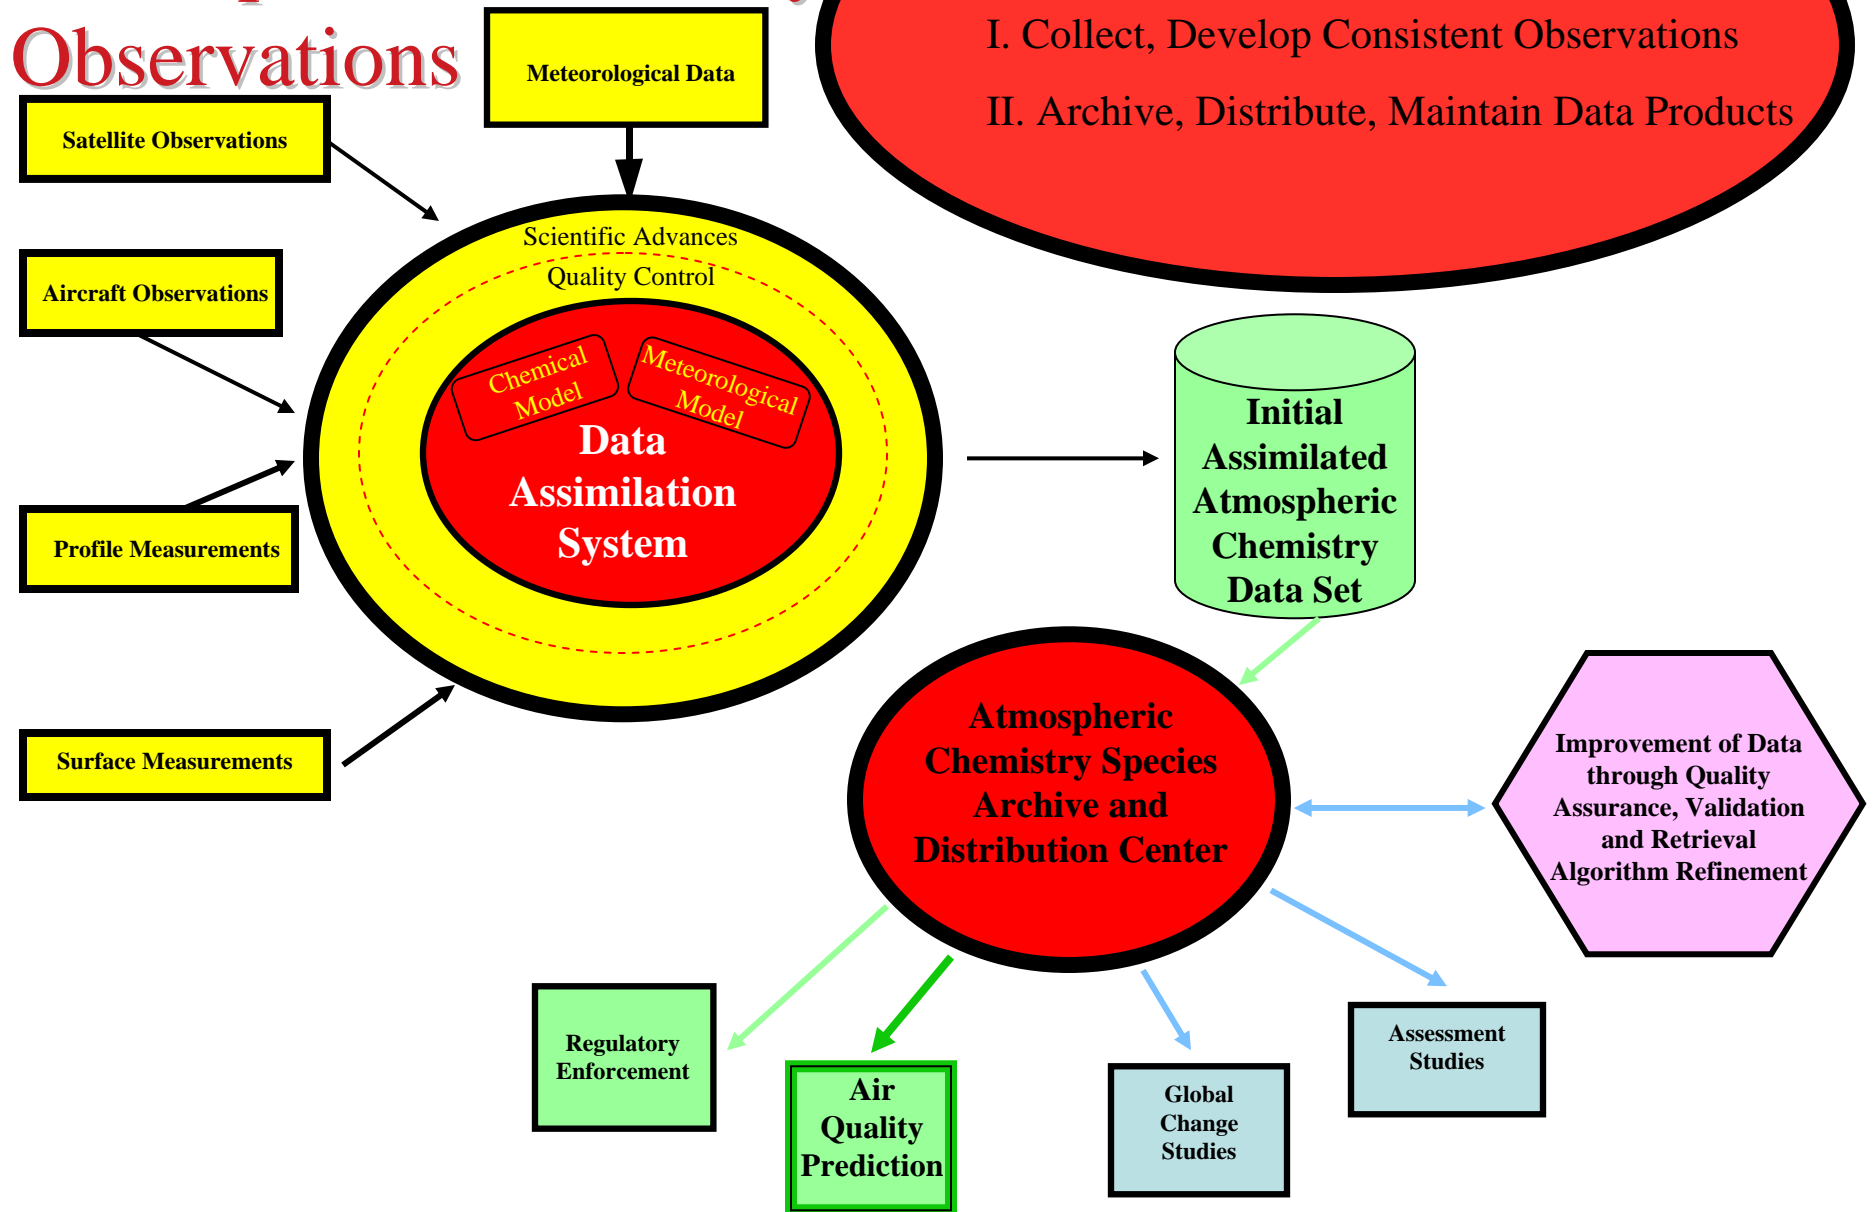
Observations

Meteorological Data

I. Collect, Develop Consistent Observations

II. Archive, Distribute, Maintain Data Products

Satellite Observations

Aircraft Observations

Profile Measurements

Surface Measurements

Scientific Advances

Quality Control

Chemical Model

Meteorological Model

Data Assimilation System

Initial Assimilated Atmospheric Chemistry Data Set

Atmospheric Chemistry Species Archive and Distribution Center

Improvement of Data through Quality Assurance, Validation and Retrieval Algorithm Refinement

Regulatory Enforcement

Air Quality Prediction

Global Change Studies

Assessment Studies